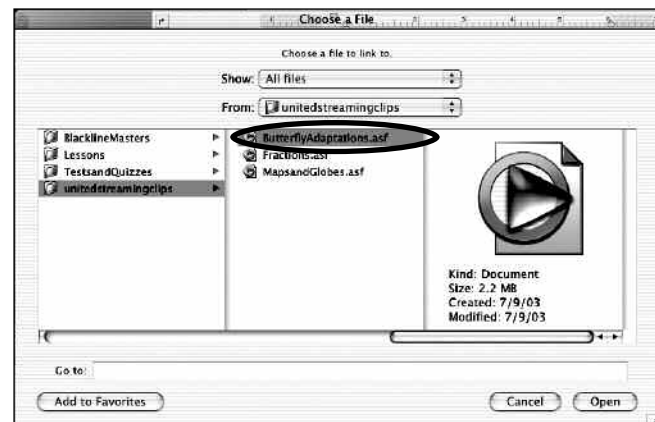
Choose a File

Choose a file to link to.

Show: All files

From: unitedstreamingclips

BlacklineMasters
Lessons
TestsandQuizzes
unitedstreamingclips

ButterflyAdaptations.asf
Fractions.asf
MapsandGlobes.asf

Kind: Document
Size: 2.2 MB
Created: 7/9/03
Modified: 7/9/03

Go to:

Add to Favorites

Cancel

Open